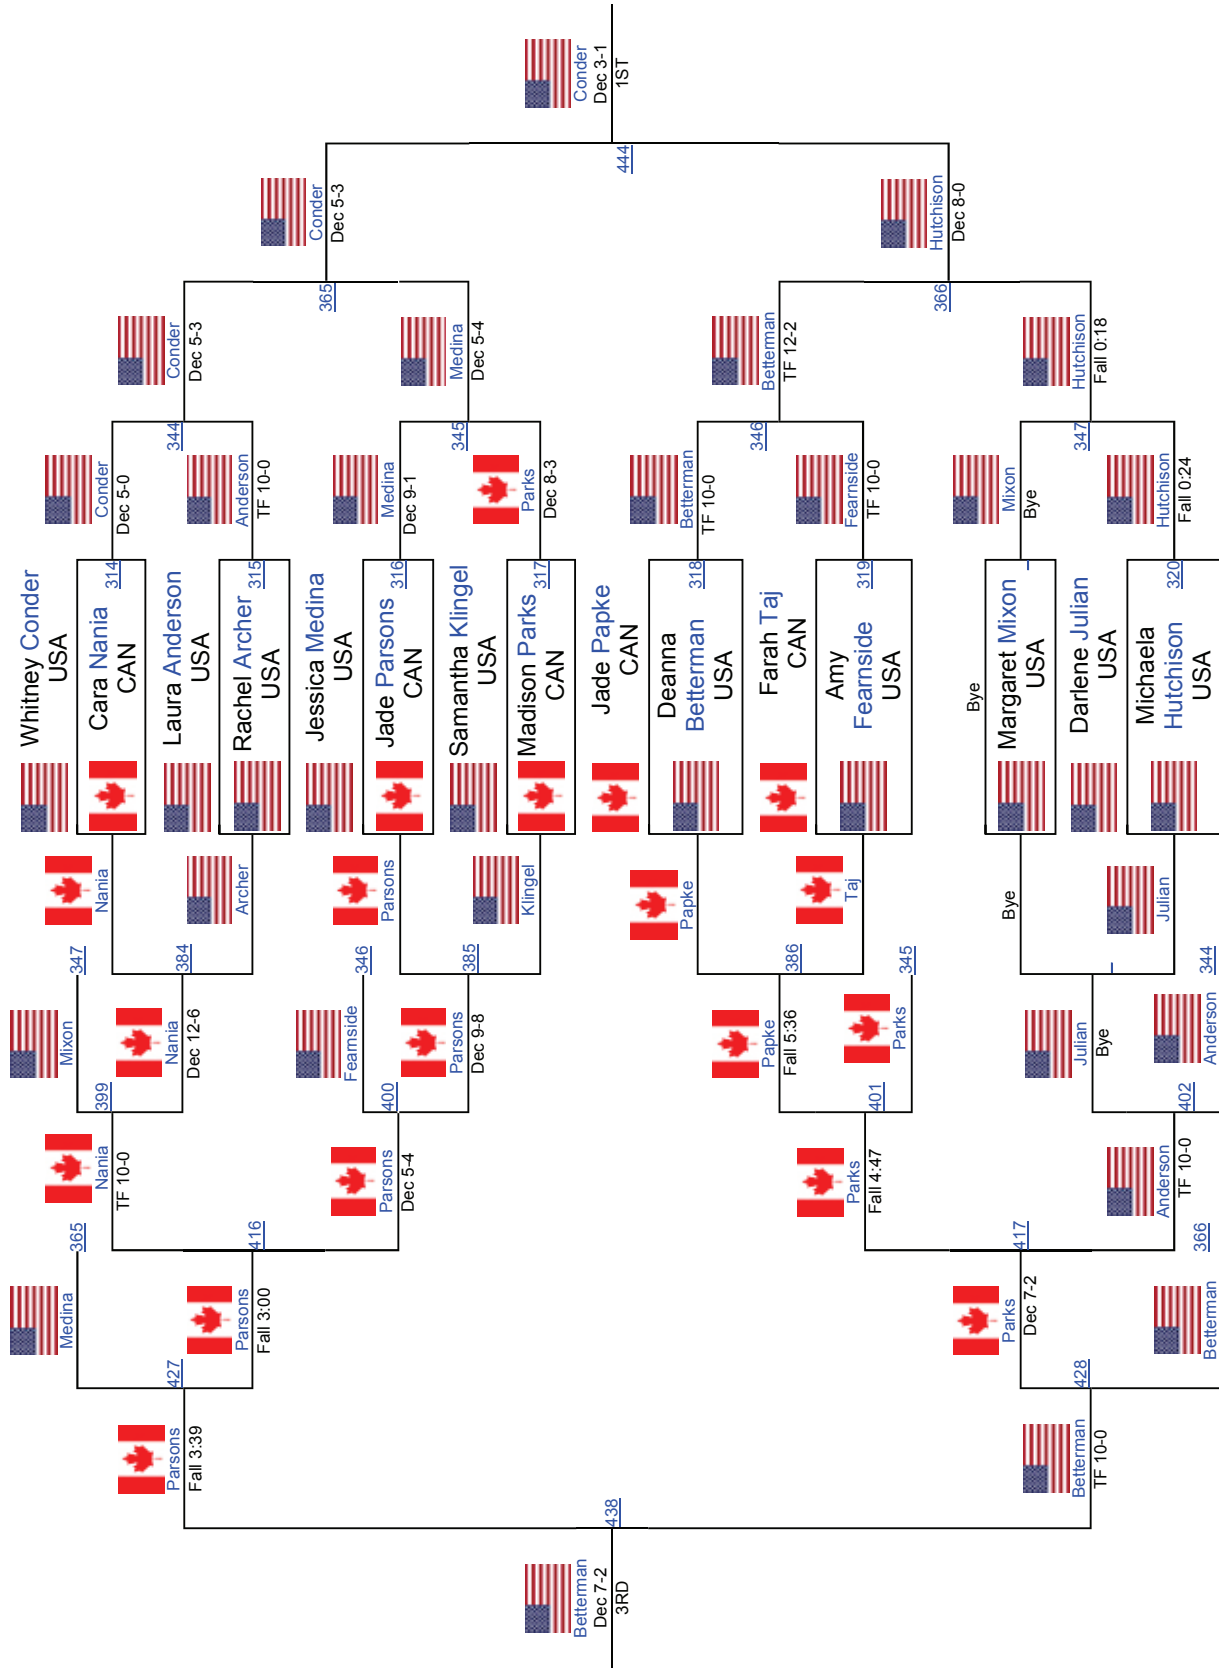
Conder
Dec 3-1
1ST

444

Conder
Dec 5-3

Hutchison
Dec 8-0

365

366

Conder
Dec 5-3

Medina
Dec 5-4

Betterman
TF 12-2

Hutchison
Fall 0:18

344

345

346

347

Conder
Dec 5-0

Anderson
TF 10-0

Medina
Dec 9-1

Parks
Dec 8-3

Betterman
TF 10-0

Fearnside
TF 10-0

Mixon
Bye

Hutchison
Fall 0:24

Whitney Conder
USA

314
Cara Nania
CAN

Laura Anderson
USA

315
Rachel Archer
USA

Jessica Medina
USA

316
Jade Parsons
CAN

Samantha Klingel
USA

317
Madison Parks
CAN

Jade Papke
CAN

318
Deanna Betterman
USA

Farah Taj
CAN

319
Amy Fearnside
USA

Bye

Margaret Mixon
USA

Darlene Julian
USA

320
Michaela Hutchison
USA

Nania

Archer

Parsons

Klingel

Papke

Taj

Bye

Julian

347

384

346

385

386

345

344

Mixon

Nania
Dec 12-6

Fearnside

Parsons
Dec 9-8

Papke
Fall 5:36

Parks

Julian
Bye

Anderson

399

400

401

402

Nania
TF 10-0

Parsons
Dec 5-4

Parks
Fall 4:47

Anderson
TF 10-0

365

416

417

366

Medina

Parsons
Fall 3:00

Parks
Dec 7-2

Betterman

427

428

Parsons
Fall 3:39

Betterman
TF 10-0

438

Betterman
Dec 7-2
3RD